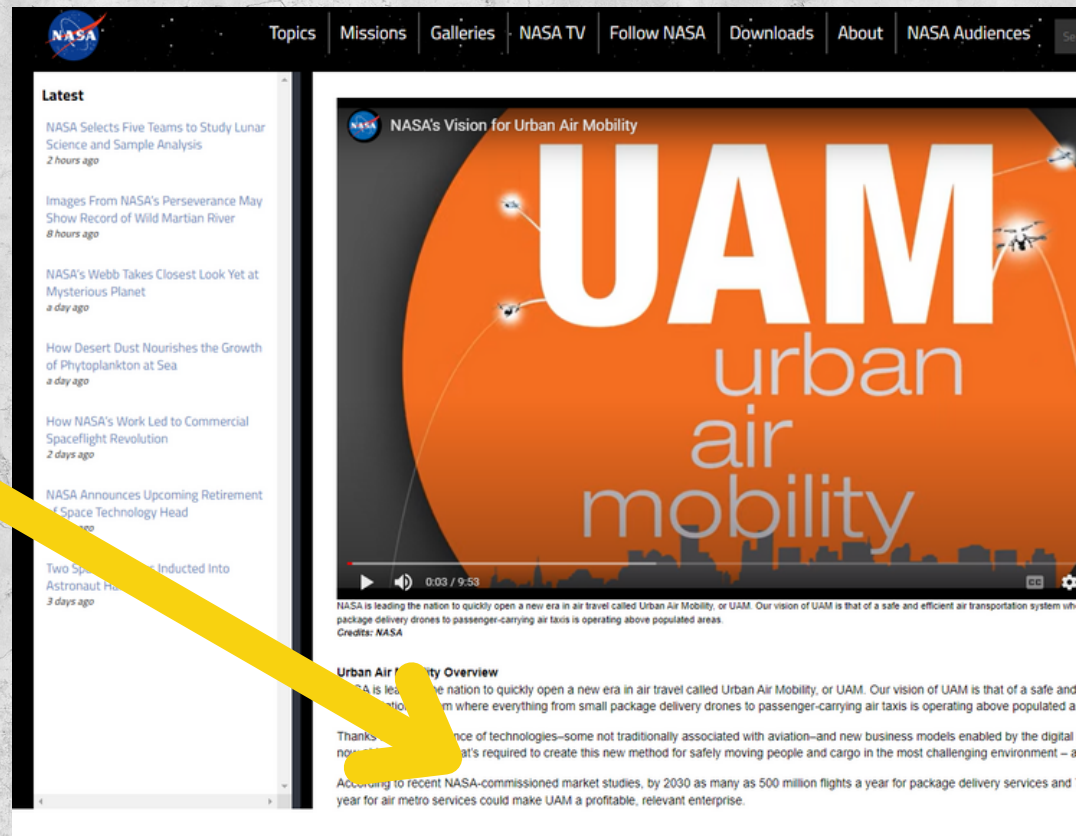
NASA

Topics | Missions | Galleries | NASA TV | Follow NASA | Downloads | About | NASA Audiences

Latest

NASA Selects Five Teams to Study Lunar Science and Sample Analysis
2 hours ago

Images From NASA's Perseverance May Show Record of Wild Martian River
8 hours ago

NASA's Webb Takes Closest Look Yet at Mysterious Planet
a day ago

How Desert Dust Nourishes the Growth of Phytoplankton at Sea
a day ago

How NASA's Work Led to Commercial Spaceflight Revolution
2 days ago

NASA Announces Upcoming Retirement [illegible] Space Technology Head
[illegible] ago

Two Sp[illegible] Inducted Into Astronaut Ha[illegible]
3 days ago

NASA's Vision for Urban Air Mobility

UAM
urban
air
mobility

0:03 / 9:53

NASA is leading the nation to quickly open a new era in air travel called Urban Air Mobility, or UAM. Our vision of UAM is that of a safe and efficient air transportation system wh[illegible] package delivery drones to passenger-carrying air taxis is operating above populated areas.
Credits: NASA

Urban Air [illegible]ity Overview
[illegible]A is lea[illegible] nation to quickly open a new era in air travel called Urban Air Mobility, or UAM. Our vision of UAM is that of a safe and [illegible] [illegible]m where everything from small package delivery drones to passenger-carrying air taxis is operating above populated a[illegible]

Thanks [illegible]nce of technologies–some not traditionally associated with aviation–and new business models enabled by the digital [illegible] no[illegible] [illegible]at's required to create this new method for safely moving people and cargo in the most challenging environment – a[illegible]

Ac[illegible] to recent NASA-commissioned market studies, by 2030 as many as 500 million flights a year for package delivery services and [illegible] year for air metro services could make UAM a profitable, relevant enterprise.